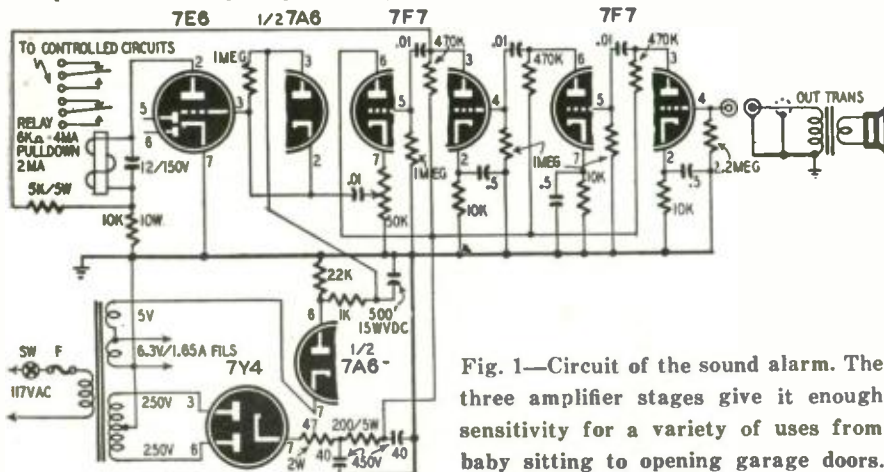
7E6
1/2 7A6
7F7
7F7
TO CONTROLLED CIRCUITS
RELAY 6Kn - 4MA PULLDOWN 2MA
5K/5W
12/150V
10K 10W
IMEG
.01
470K
.01
470K
.01
470K
OUT TRANS
.01
50K
IMEG
10K
.5
IMEG
.5
10K
.5
10K
2.2MEG
22K
1K
500
15WVDC
5V
6.3V/1.65A FILS
SW F
117VAC
250V
250V
7Y4
1/2 7A6
47 2W
200/5W
40
40
450V

Fig. 1—Circuit of the sound alarm. The three amplifier stages give it enough sensitivity for a variety of uses from baby sitting to opening garage doors.